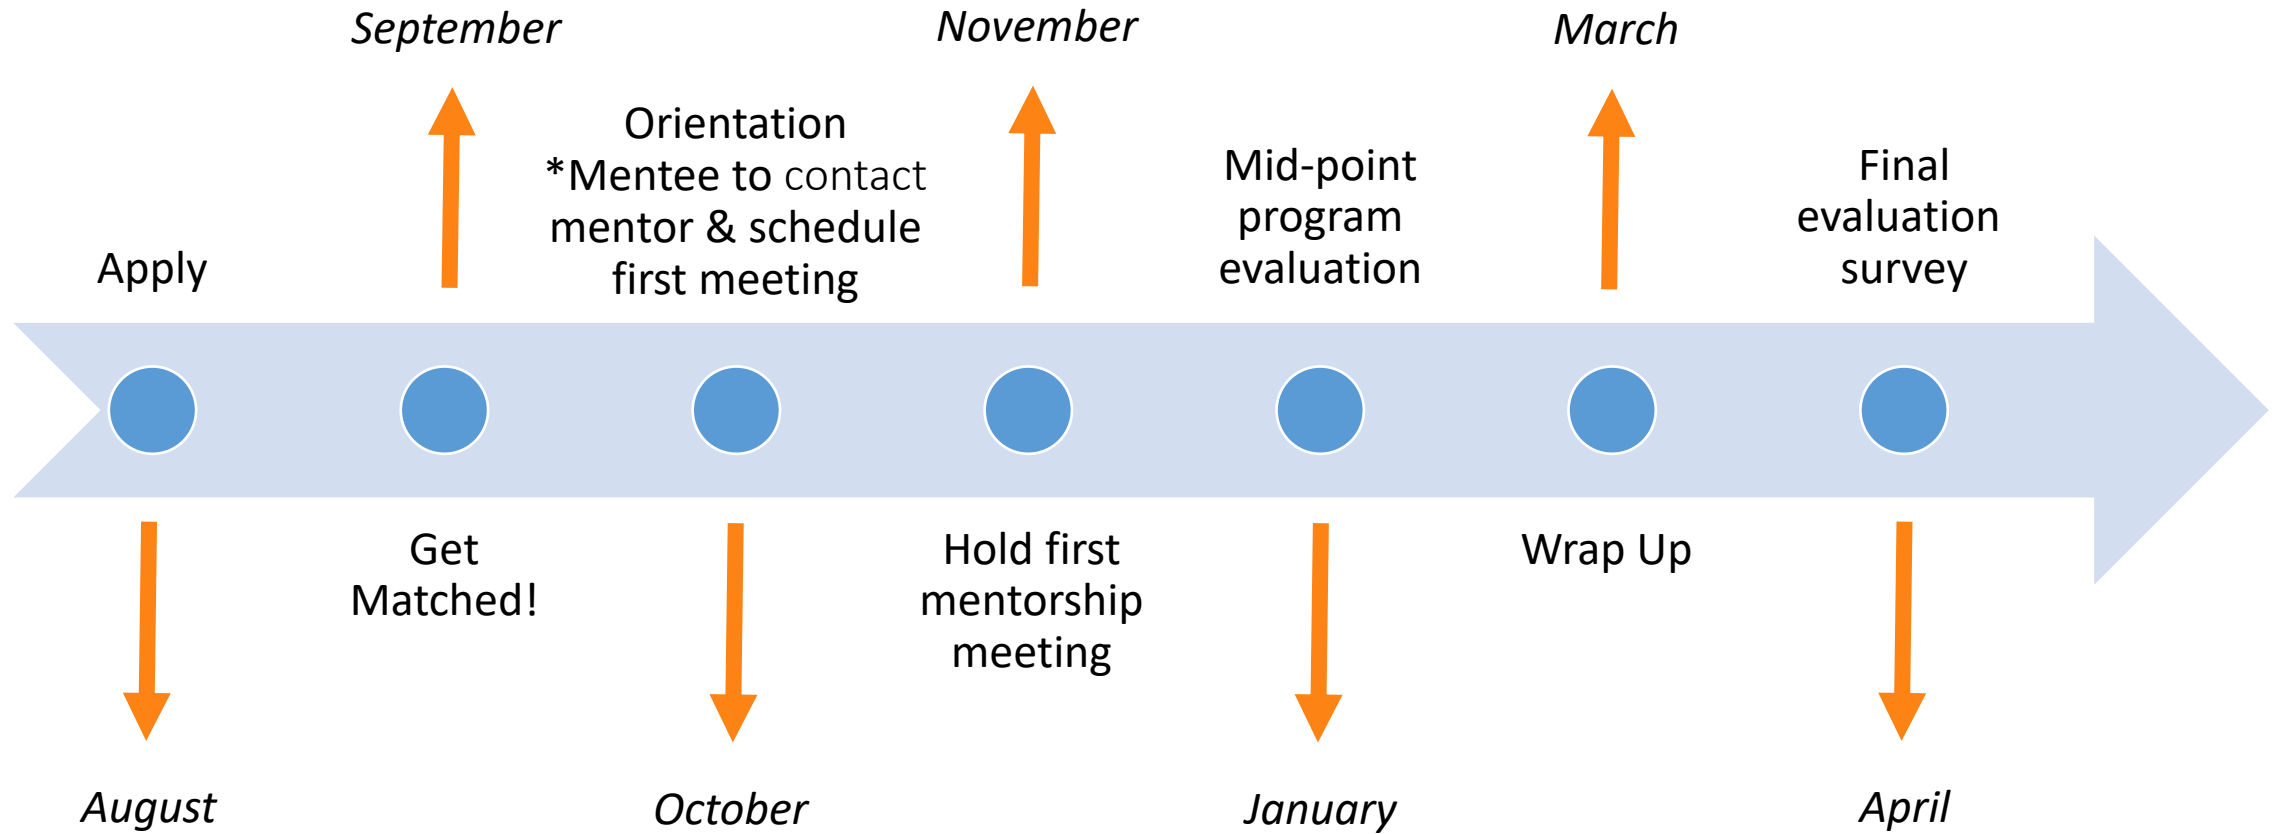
Apply

August

September

Get Matched!

Orientation
*Mentee to contact mentor & schedule first meeting

October

November

Hold first mentorship meeting

Mid-point program evaluation

January

March

Wrap Up

Final evaluation survey

April